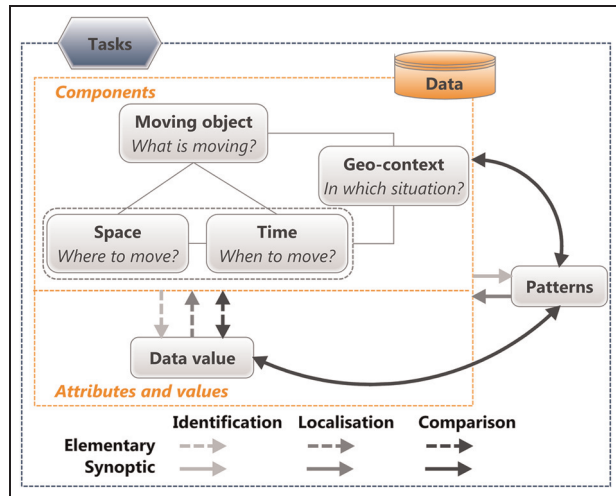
Tasks

Data

Components

Moving object
What is moving?

Geo-context
In which situation?

Space
Where to move?

Time
When to move?

Patterns

Data value

Attributes and values

| | Identification | Localisation | Comparison |
|---|---|---|---|
| Elementary | | | |
| Synoptic | | | |